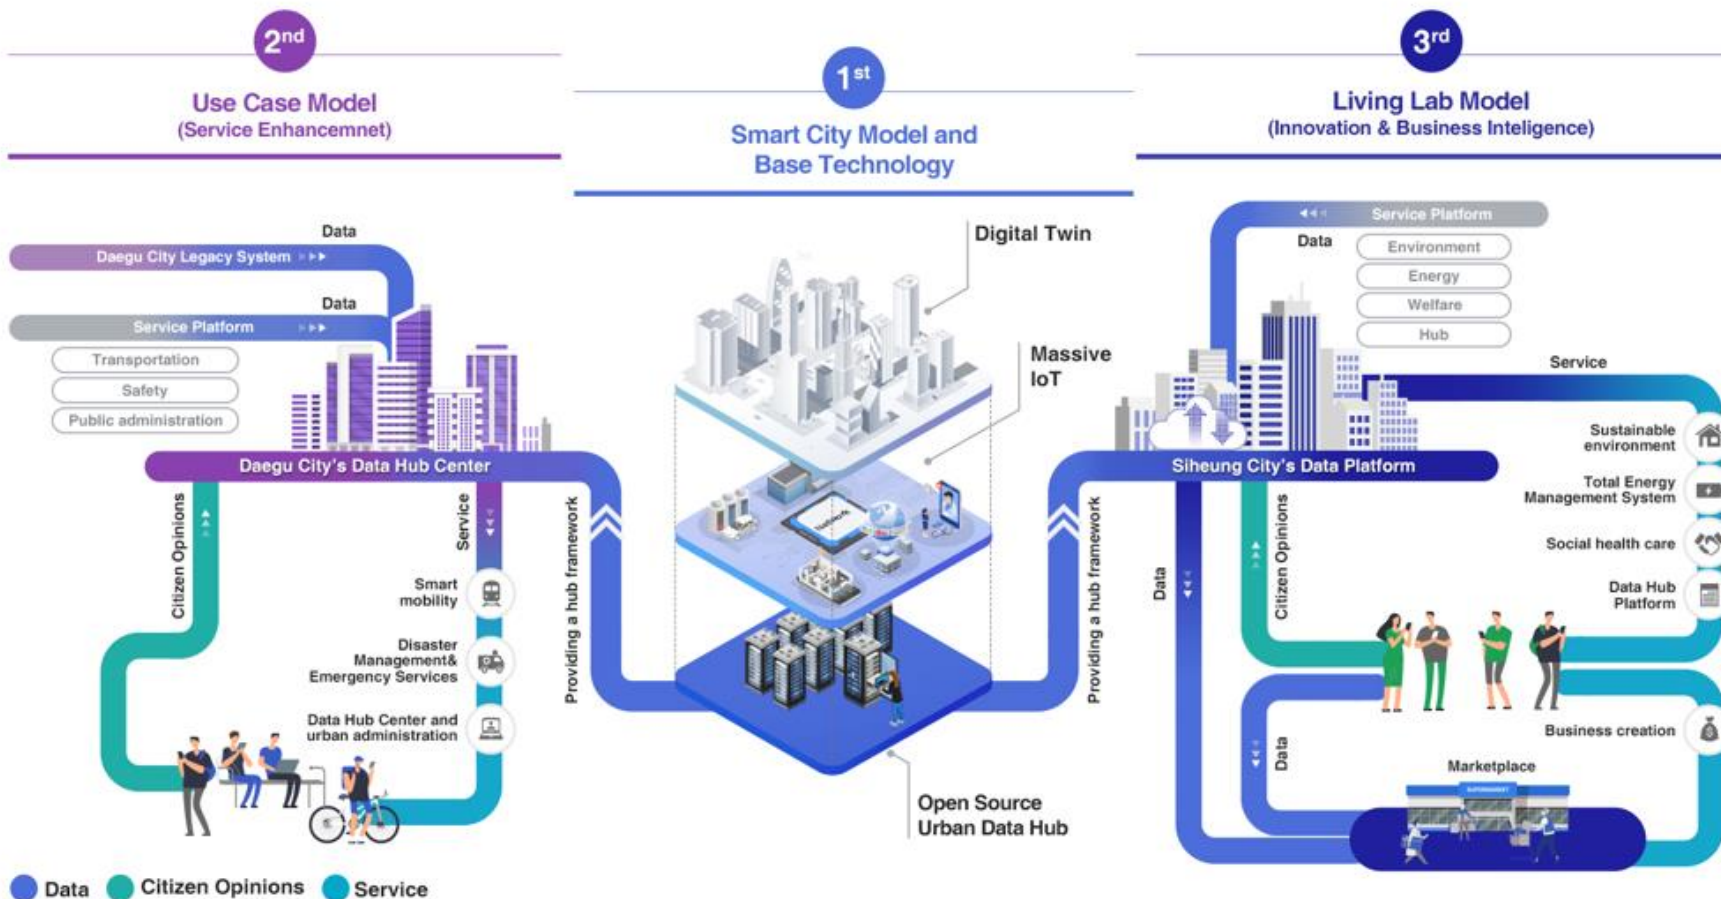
2nd
Use Case Model
(Service Enhancemnet)

1st
Smart City Model and
Base Technology

3rd
Living Lab Model
(Innovation & Business Inteligence)

Data
Daegu City Legacy System
Data
Service Platform
Transportation
Safety
Public administration
Daegu City's Data Hub Center
Citizen Opinions
Service
Smart mobility
Disaster Management& Emergency Services
Data Hub Center and urban administration
Providing a hub framework

Digital Twin
Massive IoT
Open Source Urban Data Hub

Service Platform
Data
Environment
Energy
Welfare
Hub
Service
Siheung City's Data Platform
Sustainable environment
Total Energy Management System
Social health care
Data Hub Platform
Providing a hub framework
Data
Citizen Opinions
Business creation
Data
Marketplace

Data
Citizen Opinions
Service